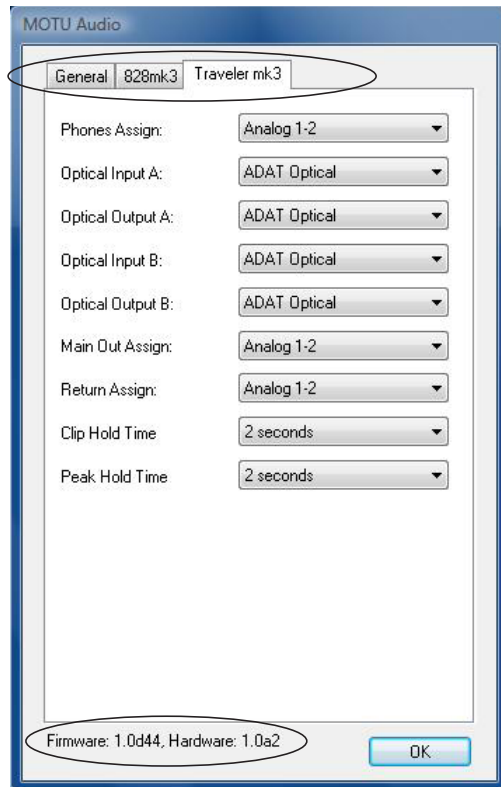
MOTU Audio

General | 828mk3 | Traveler mk3

| | |
|---|---|
| Phones Assign: | Analog 1-2 |
| Optical Input A: | ADAT Optical |
| Optical Output A: | ADAT Optical |
| Optical Input B: | ADAT Optical |
| Optical Output B: | ADAT Optical |
| Main Out Assign: | Analog 1-2 |
| Return Assign: | Analog 1-2 |
| Clip Hold Time | 2 seconds |
| Peak Hold Time | 2 seconds |

Firmware: 1.0d44, Hardware: 1.0a2

OK